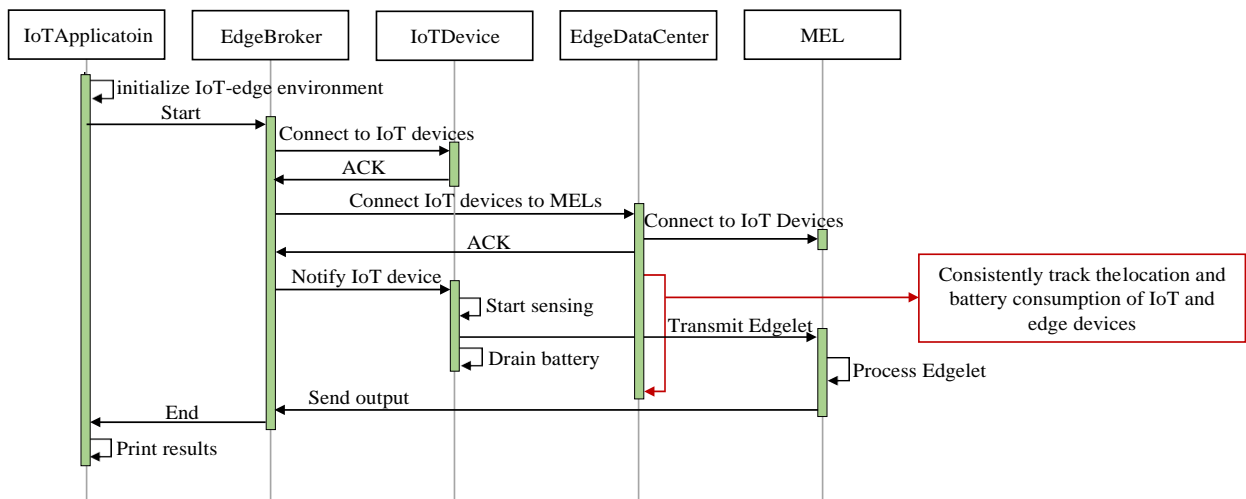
IoTApplicatoin
EdgeBroker
IoTDevice
EdgeDataCenter
MEL

initialize IoT-edge environment
Start
Connect to IoT devices
ACK
Connect IoT devices to MELs
Connect to IoT Devices
ACK
Notify IoT device
Start sensing
Consistently track thelocation and battery consumption of IoT and edge devices
Transmit Edgelet
Drain battery
Process Edgelet
Send output
End
Print results